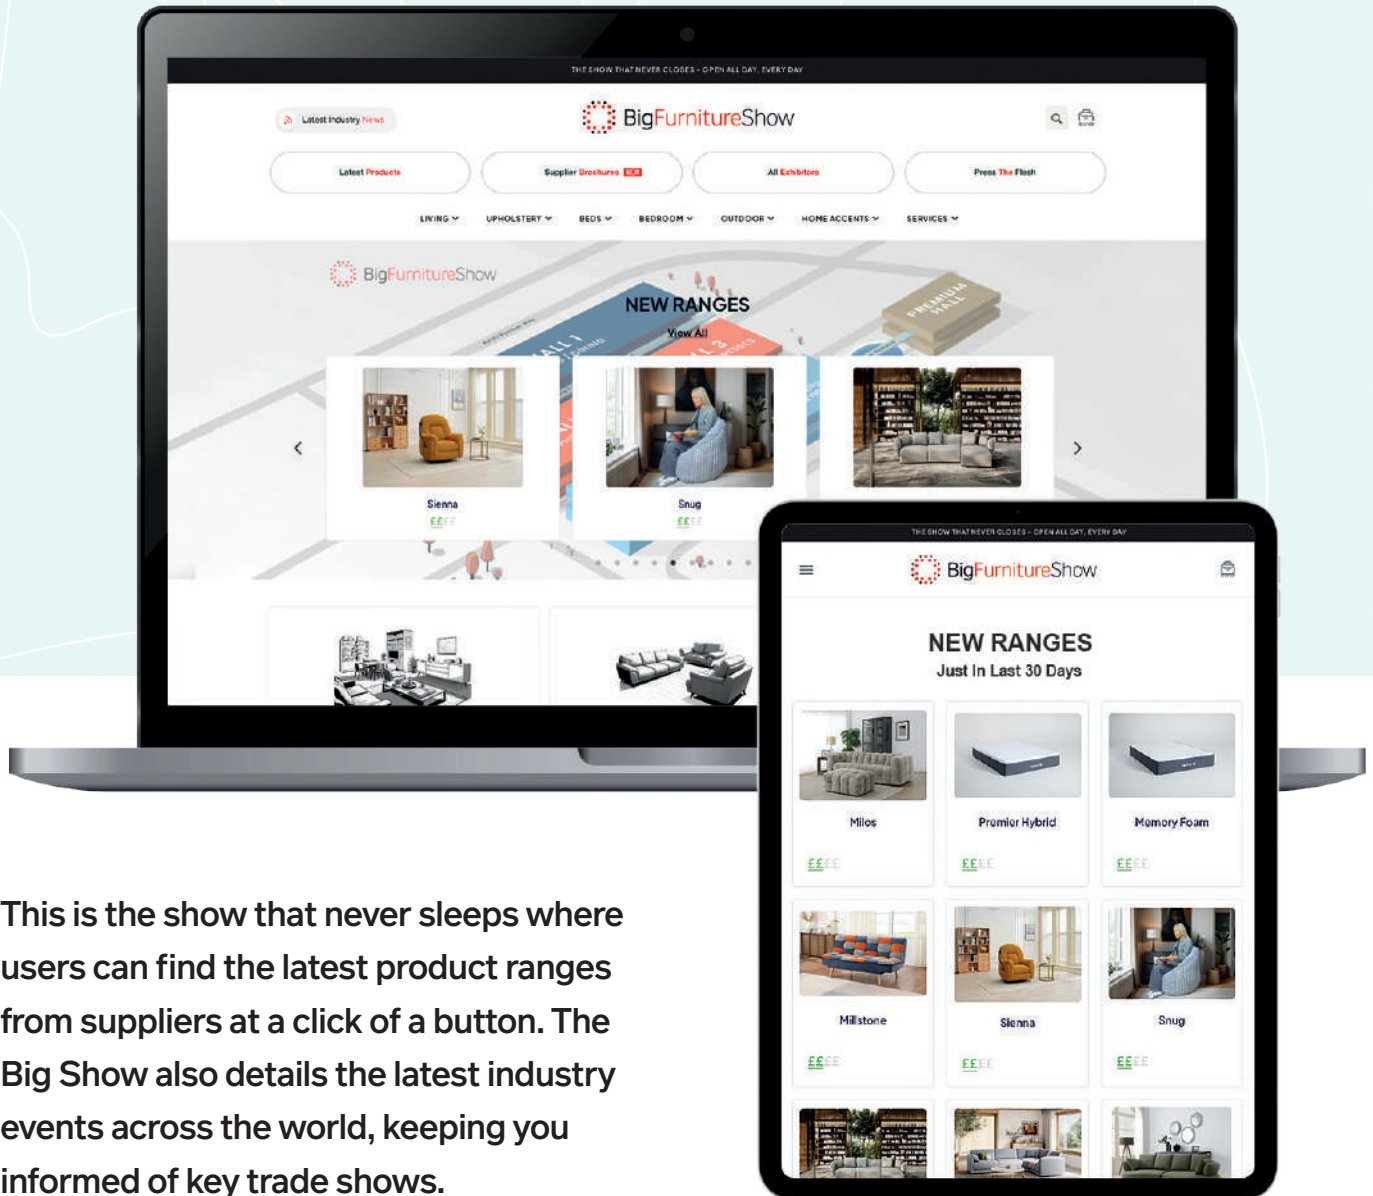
THE SHOW THAT NEVER CLOSES - OPEN ALL DAY, EVERY DAY

Latest Industry News

BigFurnitureShow

Latest Products

Supplier Brochures NEW

All Exhibitors

Press The Flesh

LIVING

UPHOLSTERY

BEDS

BEDROOM

OUTDOOR

HOME ACCENTS

SERVICES

BigFurnitureShow

NEW RANGES

View All

PREMIUM HALL

Sienna

££££

Snug

££££

THE SHOW THAT NEVER CLOSES - OPEN ALL DAY, EVERY DAY

BigFurnitureShow

NEW RANGES

Just In Last 30 Days

Milos

££££

Premier Hybrid

££££

Memory Foam

££££

Millstone

££££

Sienna

££££

Snug

££££

This is the show that never sleeps where users can find the latest product ranges from suppliers at a click of a button. The Big Show also details the latest industry events across the world, keeping you informed of key trade shows.